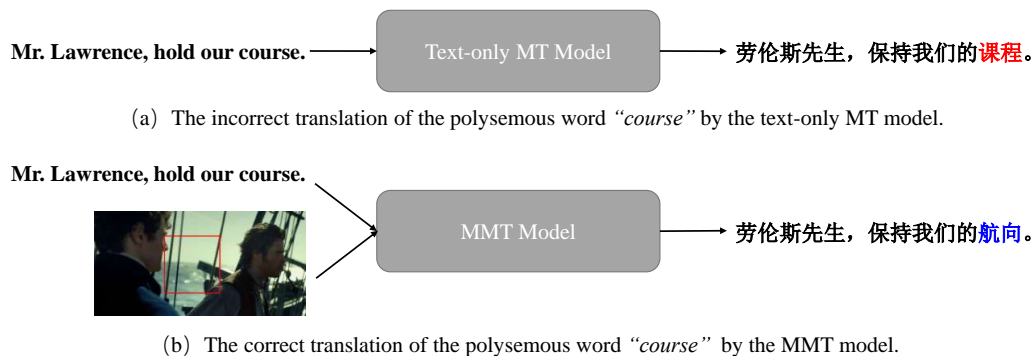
Mr. Lawrence, hold our course.

Text-only MT Model

劳伦斯先生，保持我们的课程。

（a）The incorrect translation of the polysemous word *"course"* by the text-only MT model.

Mr. Lawrence, hold our course.

MMT Model

劳伦斯先生，保持我们的航向。

（b）The correct translation of the polysemous word *"course"* by the MMT model.